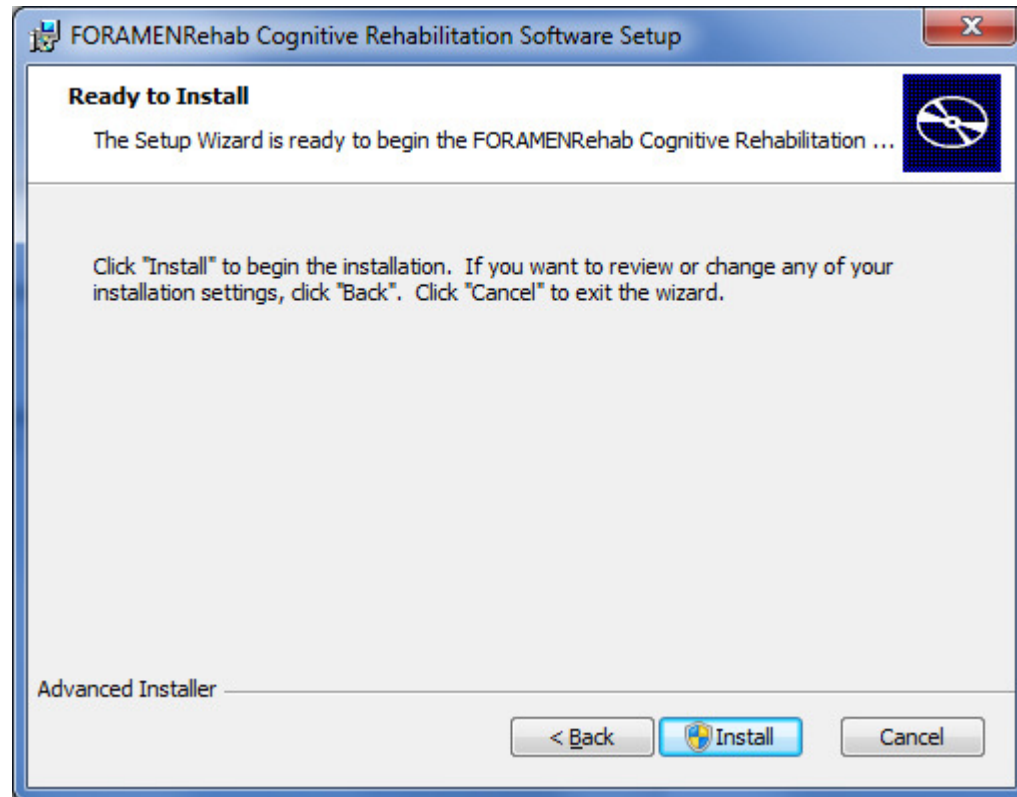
FORAMENRehab Cognitive Rehabilitation Software Setup

X

Ready to Install

The Setup Wizard is ready to begin the FORAMENRehab Cognitive Rehabilitation ...

Click "Install" to begin the installation. If you want to review or change any of your installation settings, click "Back". Click "Cancel" to exit the wizard.

Advanced Installer

< Back

Install

Cancel